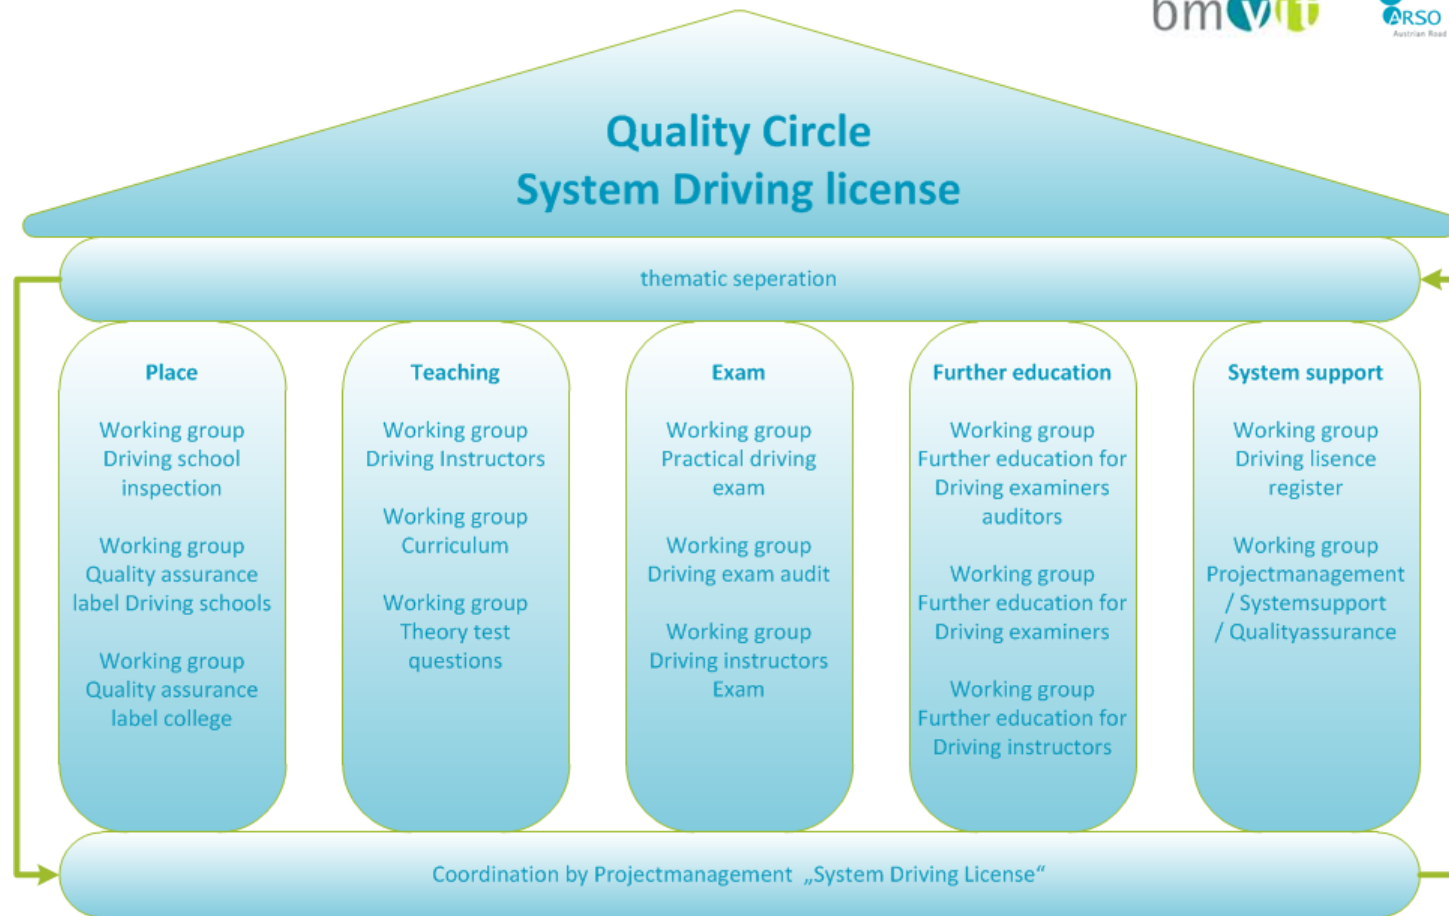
bmvit

ARSO
Austrian Road

Quality Circle
System Driving license

thematic seperation

Place

Working group Driving school inspection

Working group Quality assurance label Driving schools

Working group Quality assurance label college

Teaching

Working group Driving Instructors

Working group Curriculum

Working group Theory test questions

Exam

Working group Practical driving exam

Working group Driving exam audit

Working group Driving instructors Exam

Further education

Working group Further education for Driving examiners auditors

Working group Further education for Driving examiners

Working group Further education for Driving instructors

System support

Working group Driving lisence register

Working group Projectmanagement / Systemsupport / Qualityassurance

Coordination by Projectmanagement „System Driving License“